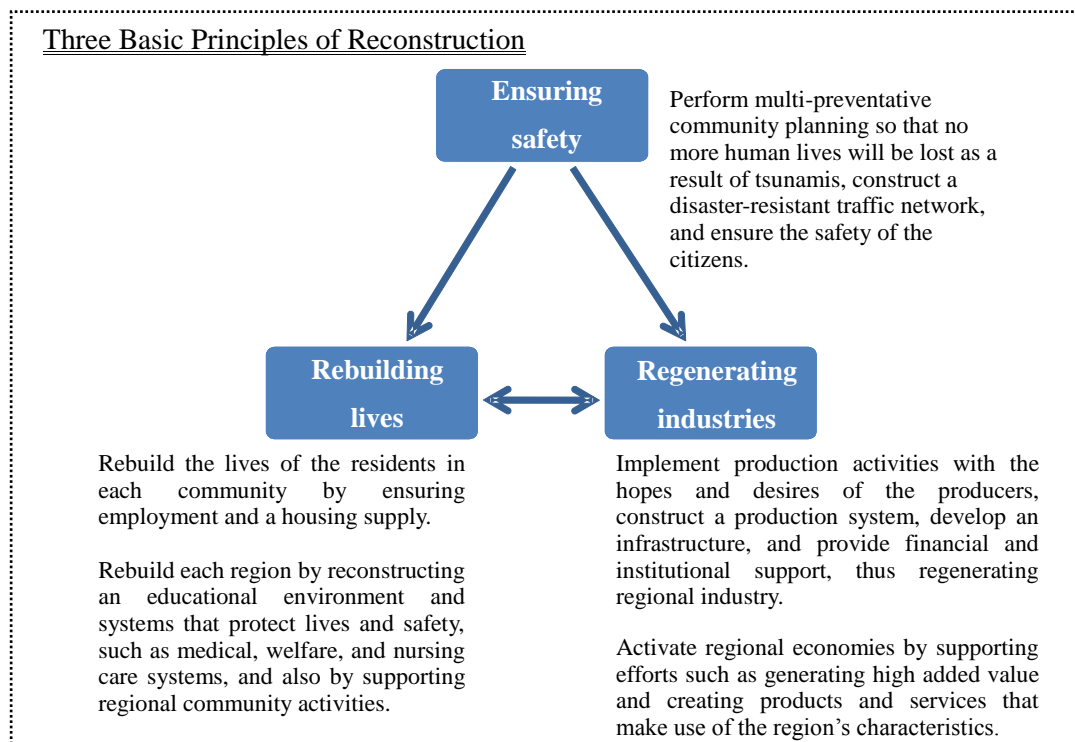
Three Basic Principles of Reconstruction

Ensuring safety

Perform multi-preventative community planning so that no more human lives will be lost as a result of tsunamis, construct a disaster-resistant traffic network, and ensure the safety of the citizens.

Rebuilding lives

Regenerating industries

Rebuild the lives of the residents in each community by ensuring employment and a housing supply.

Rebuild each region by reconstructing an educational environment and systems that protect lives and safety, such as medical, welfare, and nursing care systems, and also by supporting regional community activities.

Implement production activities with the hopes and desires of the producers, construct a production system, develop an infrastructure, and provide financial and institutional support, thus regenerating regional industry.

Activate regional economies by supporting efforts such as generating high added value and creating products and services that make use of the region's characteristics.